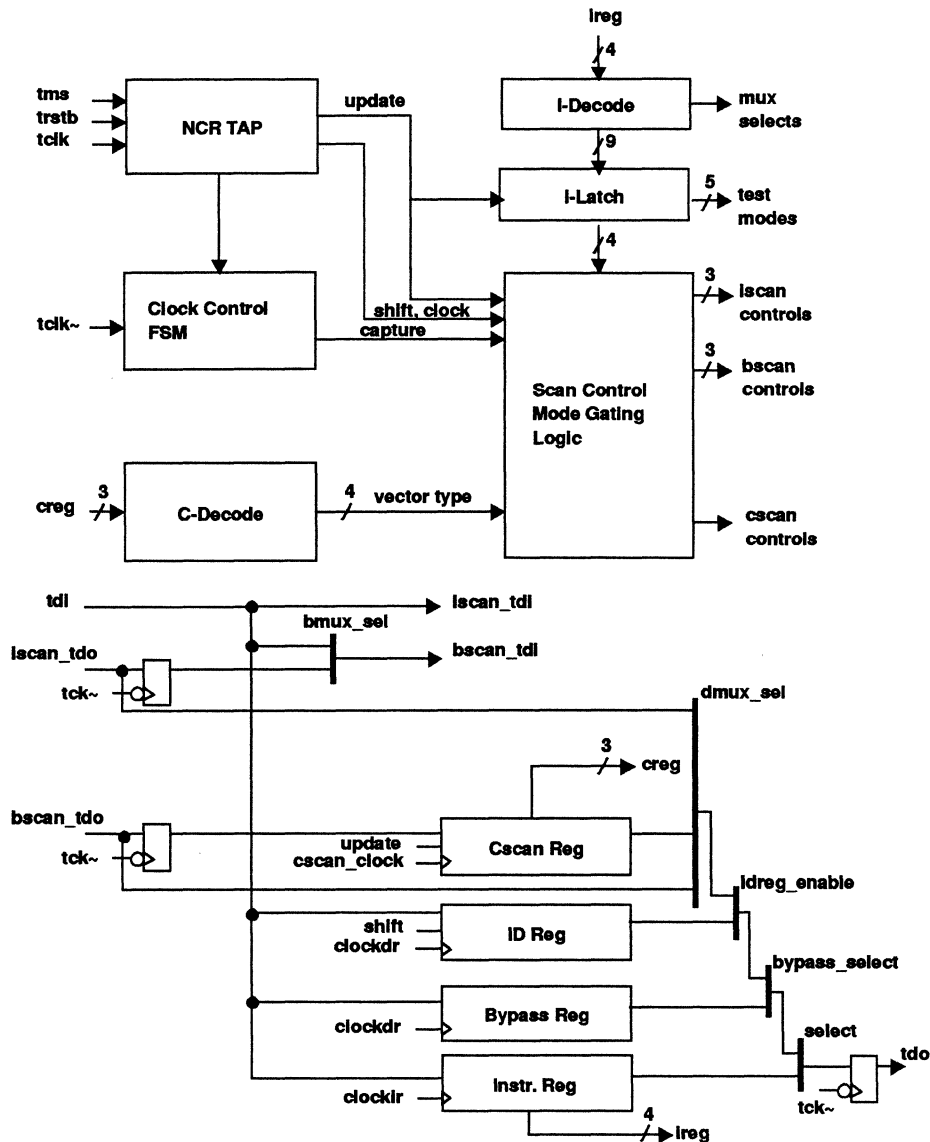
ireg
4
tms
trstb
tclk
NCR TAP
update
I-Decode
mux selects
9
I-Latch
5
test modes
4
Clock Control FSM
tclk~
shift, clock
capture
3
iscan controls
3
bscan controls
Scan Control Mode Gating Logic
creg
3
C-Decode
4
vector type
cscan controls
tdi
iscan_tdi
bmux_sel
iscan_tdo
bscan_tdi
tck~
dmux_sel
3
creg
bscan_tdo
update
cscan_clock
Cscan Reg
tck~
idreg_enable
shift
clockdr
ID Reg
bypass_select
clockdr
Bypass Reg
select
tdo
clockir
Instr. Reg
tck~
4
ireg